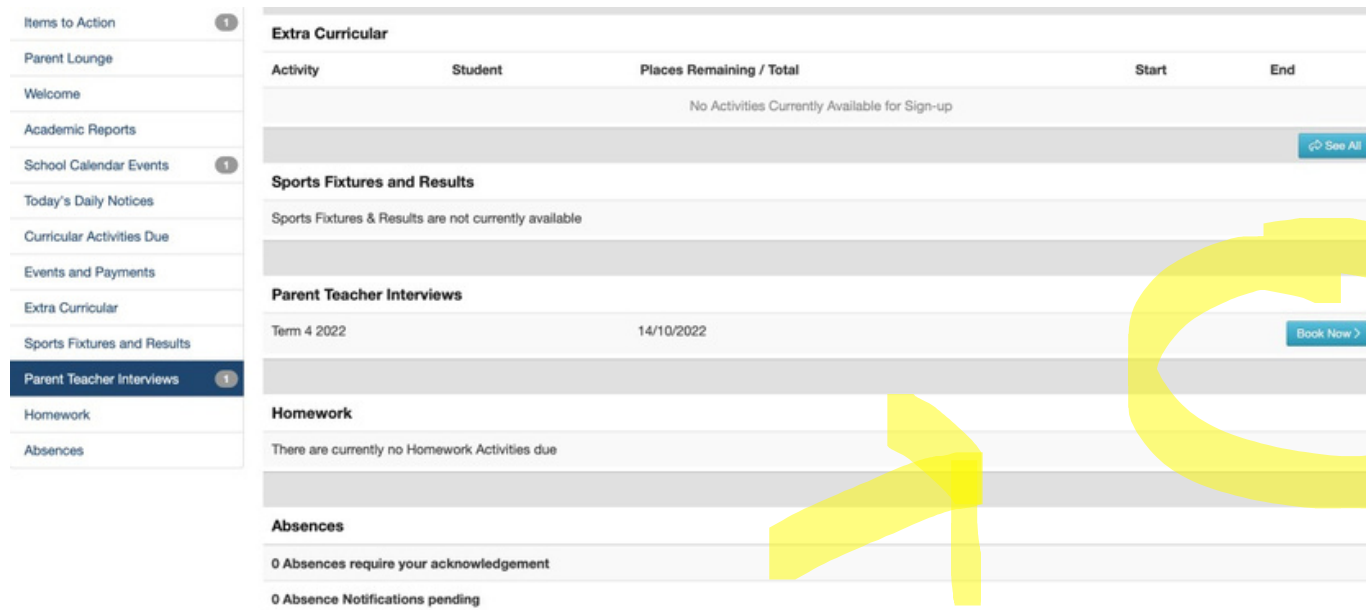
Items to Action 1
Parent Lounge
Welcome
Academic Reports
School Calendar Events 1
Today's Daily Notices
Curricular Activities Due
Events and Payments
Extra Curricular
Sports Fixtures and Results
Parent Teacher Interviews 1
Homework
Absences

Extra Curricular

| Activity | Student | Places Remaining / Total | Start | End |
|---|---|---|---|---|
| No Activities Currently Available for Sign-up | | | | |

See All

Sports Fixtures and Results

Sports Fixtures & Results are not currently available

Parent Teacher Interviews

Term 4 2022 14/10/2022 Book Now >

Homework

There are currently no Homework Activities due

Absences

0 Absences require your acknowledgement

0 Absence Notifications pending